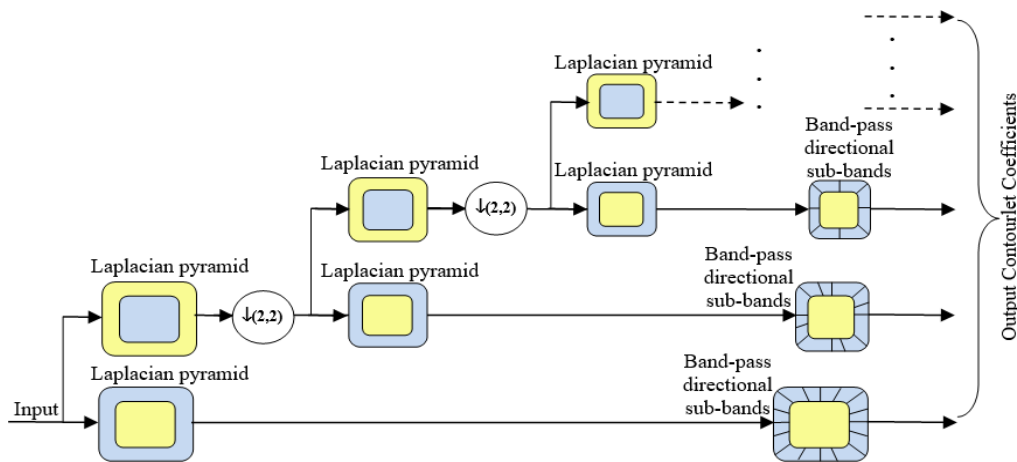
Laplacian pyramid

Band-pass directional sub-bands

Laplacian pyramid

Laplacian pyramid

$\downarrow$(2,2)

Laplacian pyramid

Band-pass directional sub-bands

Laplacian pyramid

$\downarrow$(2,2)

Laplacian pyramid

Band-pass directional sub-bands

Laplacian pyramid

Input

Output Contourlet Coefficients